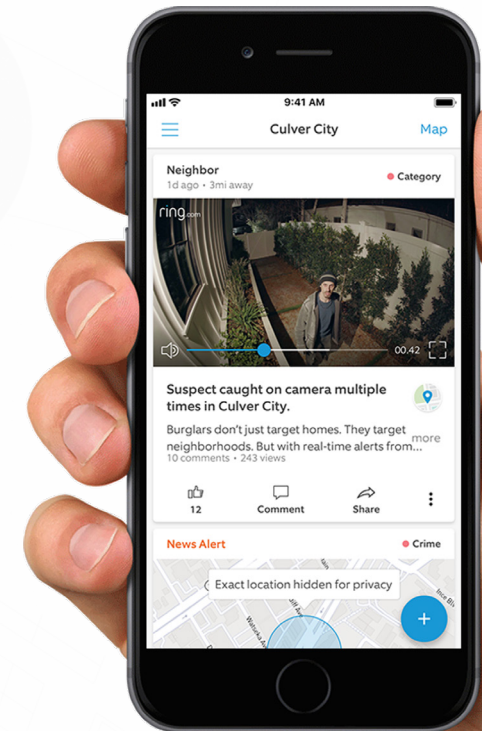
9:41 AM

Culver City

Map

Neighbor

1d ago • 3mi away

Category

ring.com

00:42

Suspect caught on camera multiple times in Culver City.

Burglars don't just target homes. They target neighborhoods. But with real-time alerts from... more

10 comments • 243 views

12

Comment

Share

News Alert

Crime

Exact location hidden for privacy

+